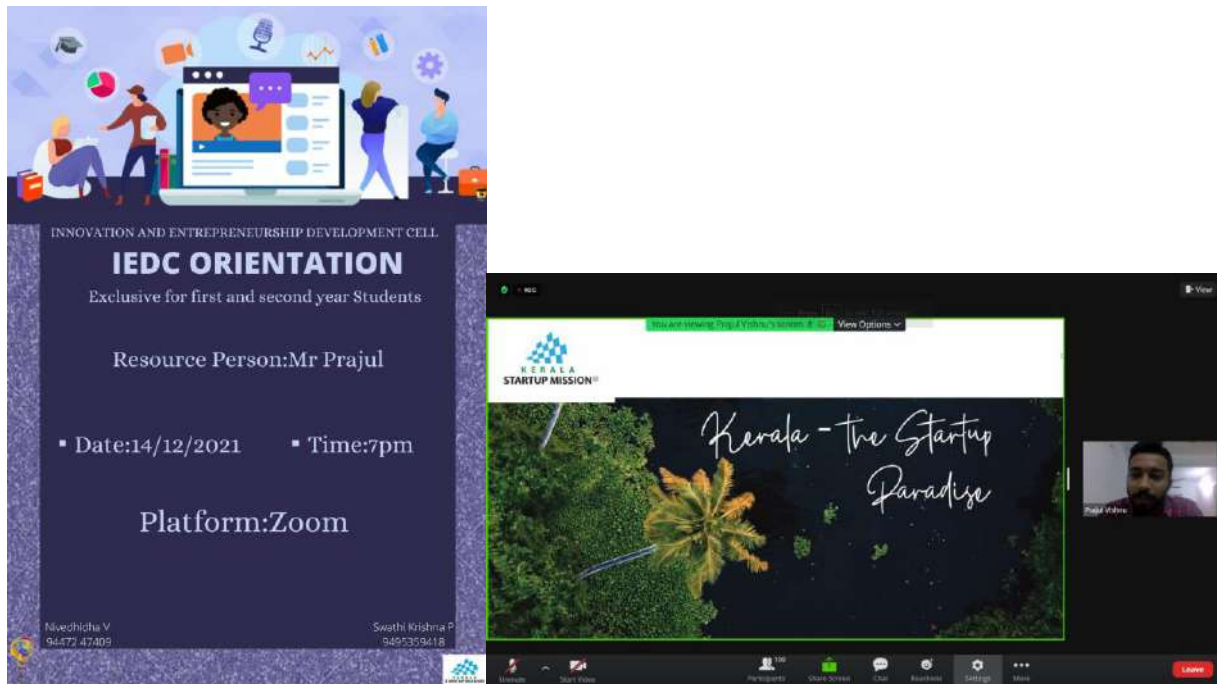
INNOVATION AND ENTREPRENEURSHIP DEVELOPMENT CELL

IEDC ORIENTATION

Exclusive for first and second year Students

Resource Person:Mr Prajul

▪ Date:14/12/2021 ▪ Time:7pm

Platform:Zoom

Nivedhidha V
94472 47409

Swathi Krishna P
9495359418

REC

View

You are viewing Prajul Vishnu's screen View Options

KERALA
STARTUP MISSION

Kerala - the Startup Paradise

Prajul Vishnu

Unmute Start Video Participants Share Screen Chat Reactions Settings More Leave